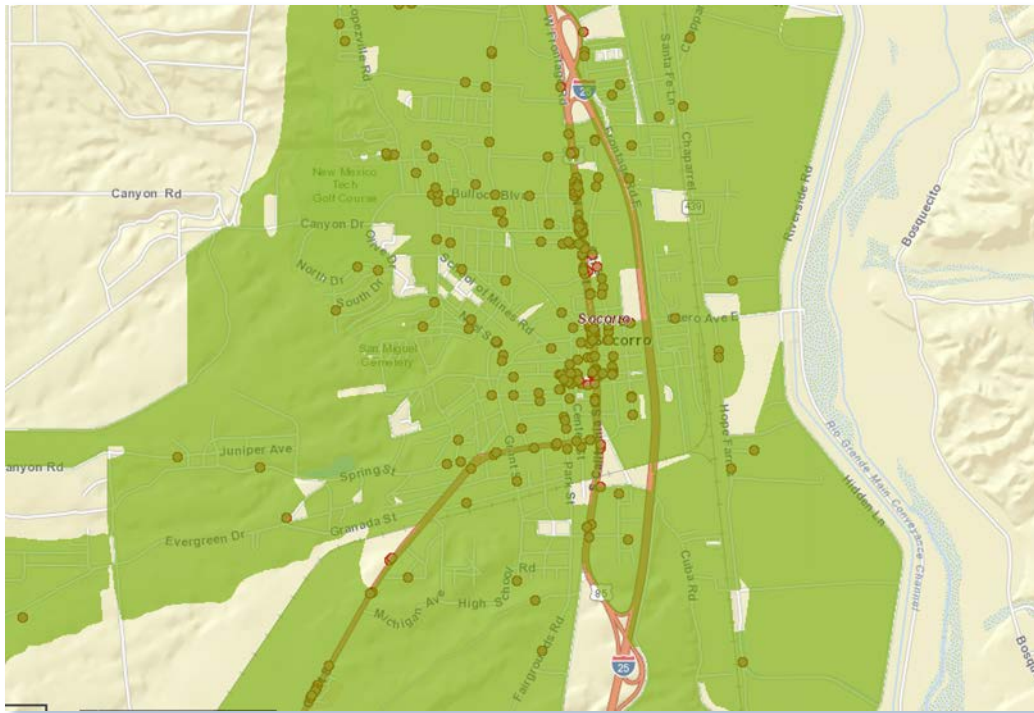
Lopezville Rd
W Frontage Rd
25
Santa Fe Ln
Chaparral
Copper
New Mexico Tech Golf Course
Canyon Rd
Bullock Blvd
Frontage Rd E
408
Canyon Dr
Olive Dr
North Dr
South Dr
School of Mines Rd
Riverside Rd
Bosquecito
Socorro
Socorro
Neel St
Otero Ave E
San Miguel Cemetery
Central St
Hope Farms
Juniper Ave
Canyon Rd
Spring St
Grant St
Park St
California St
Rio Grande Main Conveyance Channel
Hidden Ln
Evergreen Dr
Granada St
Michigan Ave
High School Rd
Fairgrounds Rd
85
Cuba Rd
25
Bosque